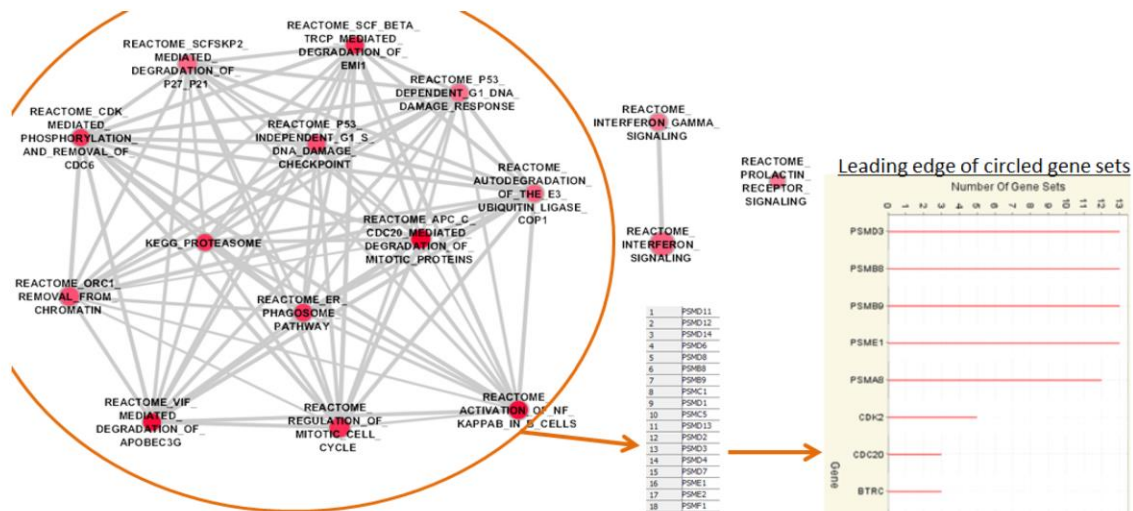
REACTOME_SCF_BETA_TRCP_MEDIATED_DEGRADATION_OF_EMI1

REACTOME_SCFSKP2_MEDIATED_DEGRADATION_OF_P27_P21

REACTOME_P53_DEPENDENT_G1_DNA_DAMAGE_RESPONSE

REACTOME_CDK_MEDIATED_PHOSPHORYLATION_AND_REMOVAL_OF_CDC6

REACTOME_P53_INDEPENDENT_G1_S_DNA_DAMAGE_CHECKPOINT

REACTOME_AUTODEGRADATION_OF_THE_E3_UBIQUITIN_LIGASE_COP1

REACTOME_APC_C_CDC20_MEDIATED_DEGRADATION_OF_MITOTIC_PROTEINS

KEGG_PROTEASOME

REACTOME_ORC1_REMOVAL_FROM_CHROMATIN

REACTOME_ER_PHAGOSOME_PATHWAY

REACTOME_VIF_MEDIATED_DEGRADATION_OF_APOBEC3G

REACTOME_REGULATION_OF_MITOTIC_CELL_CYCLE

REACTOME_ACTIVATION_OF_NF_KAPPAB_IN_B_CELLS

REACTOME_INTERFERON_GAMMA_SIGNALING

REACTOME_INTERFERON_SIGNALING

REACTOME_PROLACTIN_RECEPTOR_SIGNALING

| | |
|---|---|
| 1 | PSMD11 |
| 2 | PSMD12 |
| 3 | PSMD14 |
| 4 | PSMD6 |
| 5 | PSMD8 |
| 6 | PSMB8 |
| 7 | PSMB9 |
| 8 | PSMC1 |
| 9 | PSMD1 |
| 10 | PSMC5 |
| 11 | PSMD13 |
| 12 | PSMD2 |
| 13 | PSMD3 |
| 14 | PSMD4 |
| 15 | PSMD7 |
| 16 | PSME1 |
| 17 | PSME2 |
| 18 | PSMF1 |

Leading edge of circled gene sets

Number Of Gene Sets

0 1 2 3 4 5 6 7 8 9 10 11 12 13

PSMD3
PSMB8
PSMB9
PSME1
PSMA8
CDK2
CDC20
BTRC

Gene